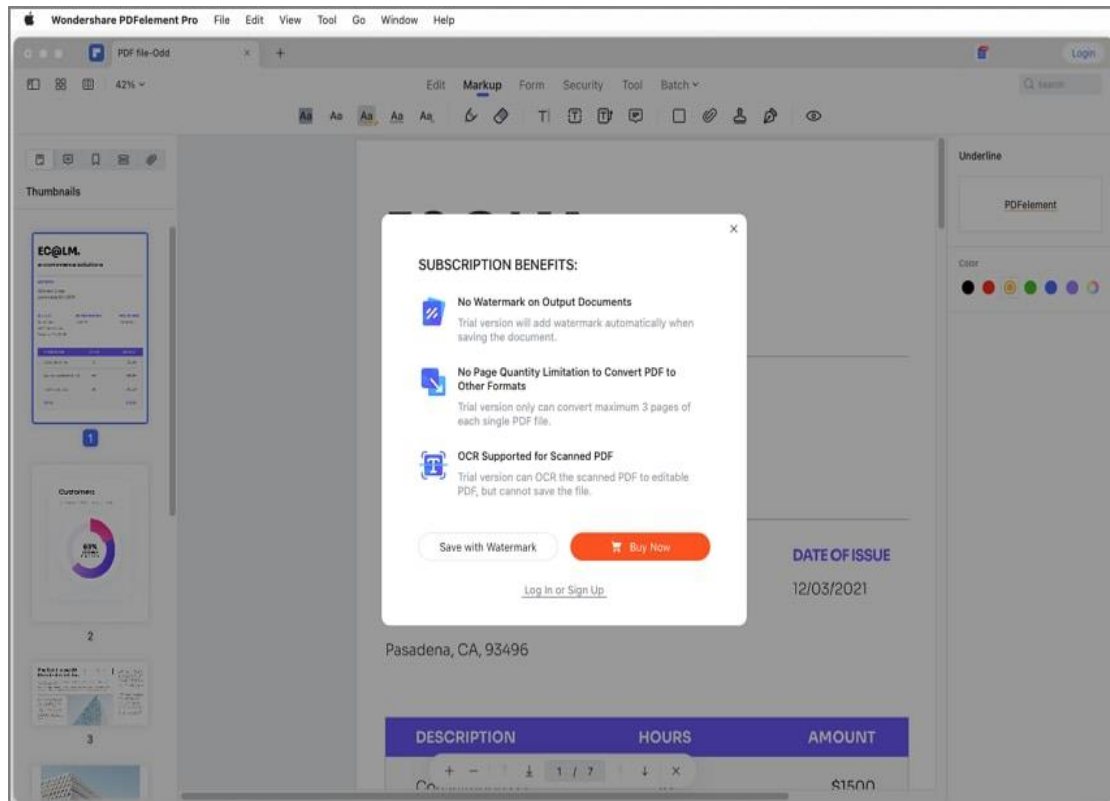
Wondershare PDFelement Pro File Edit View Tool Go Window Help

PDF file-Odd

Login

42%

Edit Markup Form Security Tool Batch

Search

Aa Aa Aa Aa Aa

Thumbnails

EC@LM.

1

Customers

63%

2

3

SUBSCRIPTION BENEFITS:

No Watermark on Output Documents

Trial version will add watermark automatically when saving the document.

No Page Quantity Limitation to Convert PDF to Other Formats

Trial version only can convert maximum 3 pages of each single PDF file.

OCR Supported for Scanned PDF

Trial version can OCR the scanned PDF to editable PDF, but cannot save the file.

Save with Watermark

Buy Now

Log In or Sign Up

DATE OF ISSUE

12/03/2021

Pasadena, CA, 93496

| DESCRIPTION | HOURS | AMOUNT |
|---|---|---|
| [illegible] | | $1500 |

1 / 7

Underline

PDFelement

Color